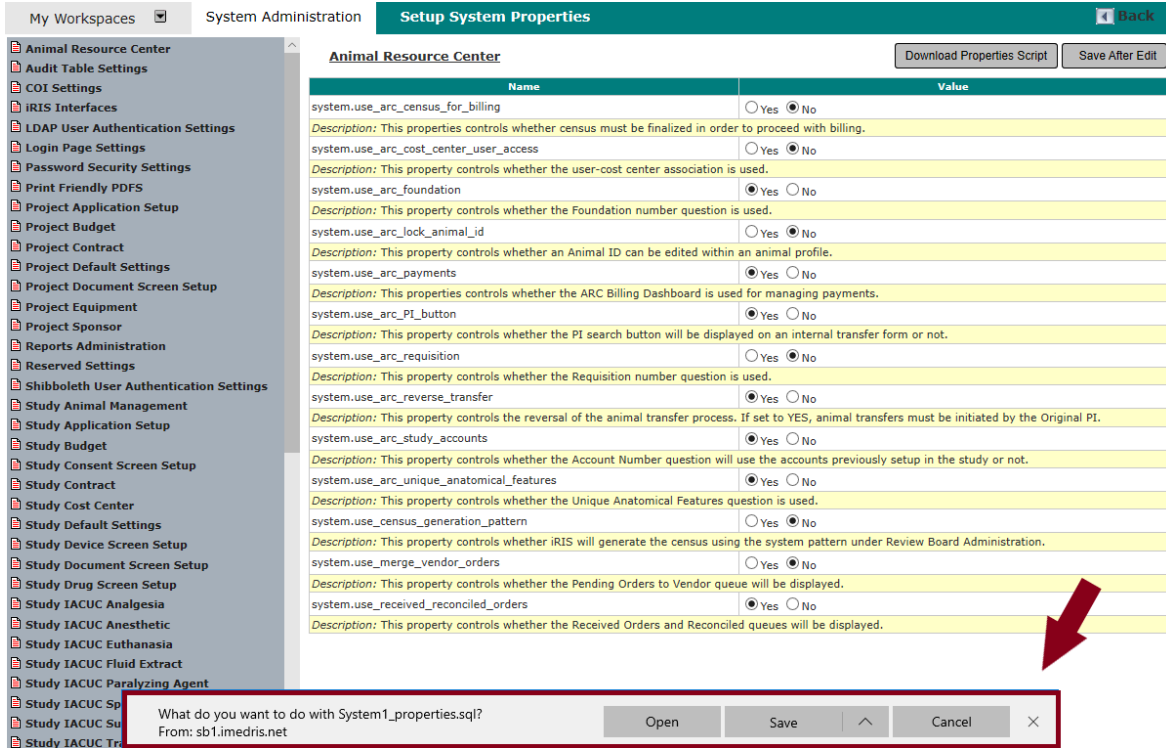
My Workspaces | System Administration | Setup System Properties | Back

Animal Resource Center
Audit Table Settings
COI Settings
iRIS Interfaces
LDAP User Authentication Settings
Login Page Settings
Password Security Settings
Print Friendly PDFS
Project Application Setup
Project Budget
Project Contract
Project Default Settings
Project Document Screen Setup
Project Equipment
Project Sponsor
Reports Administration
Reserved Settings
Shibboleth User Authentication Settings
Study Animal Management
Study Application Setup
Study Budget
Study Consent Screen Setup
Study Contract
Study Cost Center
Study Default Settings
Study Device Screen Setup
Study Document Screen Setup
Study Drug Screen Setup
Study IACUC Analgesia
Study IACUC Anesthetic
Study IACUC Euthanasia
Study IACUC Fluid Extract
Study IACUC Paralyzing Agent
Study IACUC Sp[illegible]
Study IACUC Su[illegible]
Study IACUC Tr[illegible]

Animal Resource Center

Download Properties Script | Save After Edit

| Name | Value |
|---|---|
| system.use_arc_census_for_billing | Yes No |
| *Description:* This properties controls whether census must be finalized in order to proceed with billing. | |
| system.use_arc_cost_center_user_access | Yes No |
| *Description:* This property controls whether the user-cost center association is used. | |
| system.use_arc_foundation | Yes No |
| *Description:* This property controls whether the Foundation number question is used. | |
| system.use_arc_lock_animal_id | Yes No |
| *Description:* This property controls whether an Animal ID can be edited within an animal profile. | |
| system.use_arc_payments | Yes No |
| *Description:* This properties controls whether the ARC Billing Dashboard is used for managing payments. | |
| system.use_arc_PI_button | Yes No |
| *Description:* This property controls whether the PI search button will be displayed on an internal transfer form or not. | |
| system.use_arc_requisition | Yes No |
| *Description:* This property controls whether the Requisition number question is used. | |
| system.use_arc_reverse_transfer | Yes No |
| *Description:* This property controls the reversal of the animal transfer process. If set to YES, animal transfers must be initiated by the Original PI. | |
| system.use_arc_study_accounts | Yes No |
| *Description:* This property controls whether the Account Number question will use the accounts previously setup in the study or not. | |
| system.use_arc_unique_anatomical_features | Yes No |
| *Description:* This property controls whether the Unique Anatomical Features question is used. | |
| system.use_census_generation_pattern | Yes No |
| *Description:* This property controls whether iRIS will generate the census using the system pattern under Review Board Administration. | |
| system.use_merge_vendor_orders | Yes No |
| *Description:* This property controls whether the Pending Orders to Vendor queue will be displayed. | |
| system.use_received_reconciled_orders | Yes No |
| *Description:* This property controls whether the Received Orders and Reconciled queues will be displayed. | |

What do you want to do with System1_properties.sql?
From: sb1.imedris.net
Open | Save | Cancel